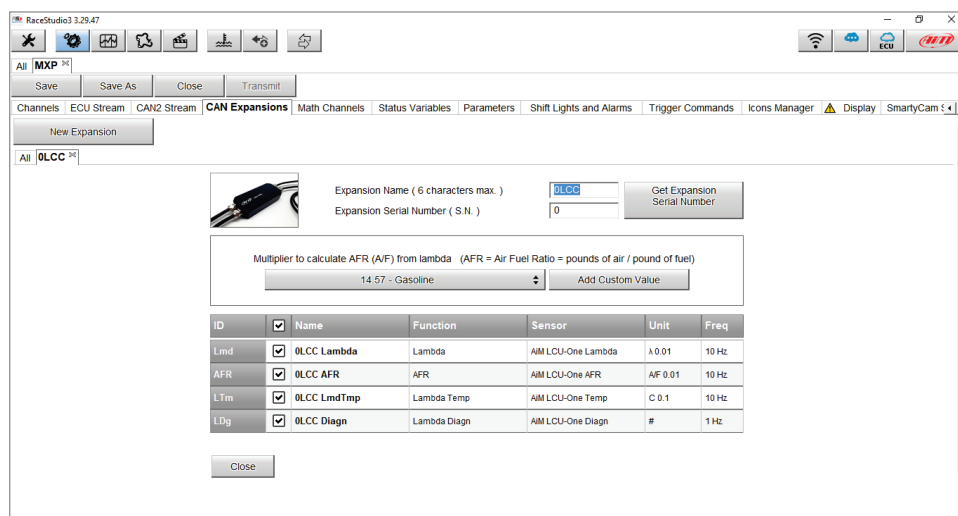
RaceStudio3 3.29.47

ECU

All MXP

Save | Save As | Close | Transmit

Channels | ECU Stream | CAN2 Stream | CAN Expansions | Math Channels | Status Variables | Parameters | Shift Lights and Alarms | Trigger Commands | Icons Manager | Display | SmartyCam S

New Expansion

All 0LCC

Expansion Name ( 6 characters max. ) 0LCC

Expansion Serial Number ( S.N. ) 0

Get Expansion Serial Number

Multiplier to calculate AFR (A/F) from lambda (AFR = Air Fuel Ratio = pounds of air / pound of fuel)

14.57 - Gasoline

Add Custom Value

| ID | | Name | Function | Sensor | Unit | Freq |
|---|---|---|---|---|---|---|
| Lmd | ☑ | 0LCC Lambda | Lambda | AiM LCU-One Lambda | λ 0.01 | 10 Hz |
| AFR | ☑ | 0LCC AFR | AFR | AiM LCU-One AFR | A/F 0.01 | 10 Hz |
| LTm | ☑ | 0LCC LmdTmp | Lambda Temp | AiM LCU-One Temp | C 0.1 | 10 Hz |
| LDg | ☑ | 0LCC Diagn | Lambda Diagn | AiM LCU-One Diagn | # | 1 Hz |

Close